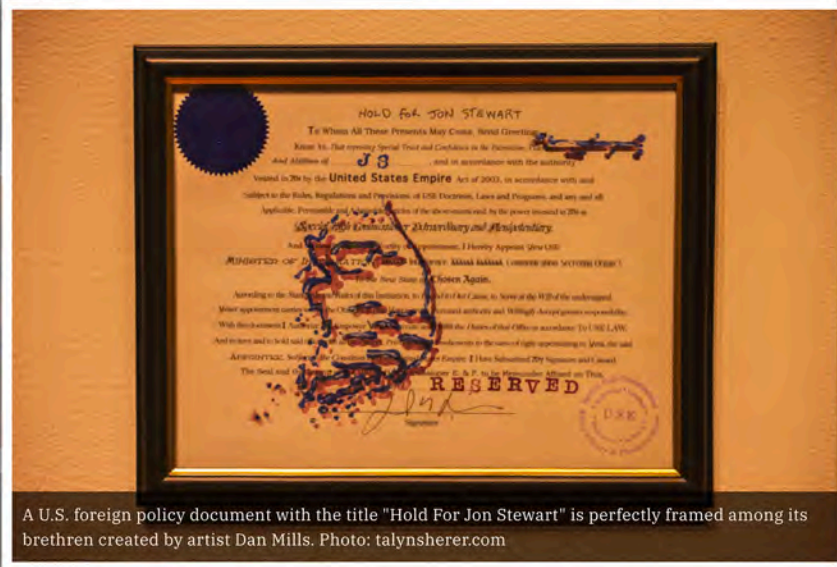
HOLD FOR JON STEWART

To Whom All These Presents May Come, Send Greeting

Know Ye, That reposing Special Trust and Confidence in the Discretion, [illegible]

And Abilities of JS, and in accordance with the authority

Vested in Me by the United States Empire Act of 2003, in accordance with and

Subject to the Rules, Regulations and Provisions of USE Doctrines, Laws and Programs, and any and all

Applicable, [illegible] of the aforementioned, by the power invested in Me as

Special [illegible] Extraordinary and Plenipotentiary

And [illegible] I Hereby Appoint You USE

MINISTER OF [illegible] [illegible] COMMERCE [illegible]

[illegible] New State of Chosen Again.

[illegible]

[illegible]

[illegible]

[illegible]

AUTHENTIC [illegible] I Have Subscribed My Signature and Caused

The Seal and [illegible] to be Hereunder Affixed on This

RESERVED

Signature

USE

A U.S. foreign policy document with the title "Hold For Jon Stewart" is perfectly framed among its brethren created by artist Dan Mills. Photo: talynsherer.com